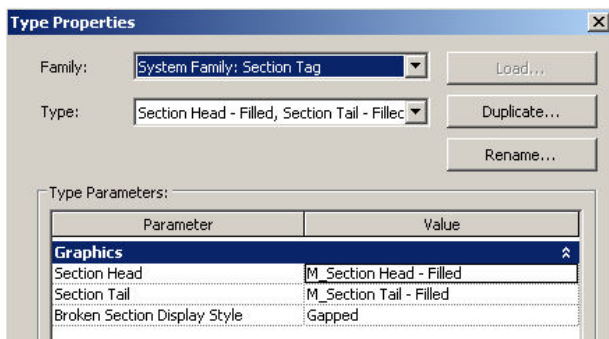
Type Properties

Family: System Family: Section Tag
Load...

Type: Section Head - Filled, Section Tail - Fillec
Duplicate...

Rename...

Type Parameters:

| Parameter | Value |
|---|---|
| Graphics | |
| Section Head | M_Section Head - Filled |
| Section Tail | M_Section Tail - Filled |
| Broken Section Display Style | Gapped |